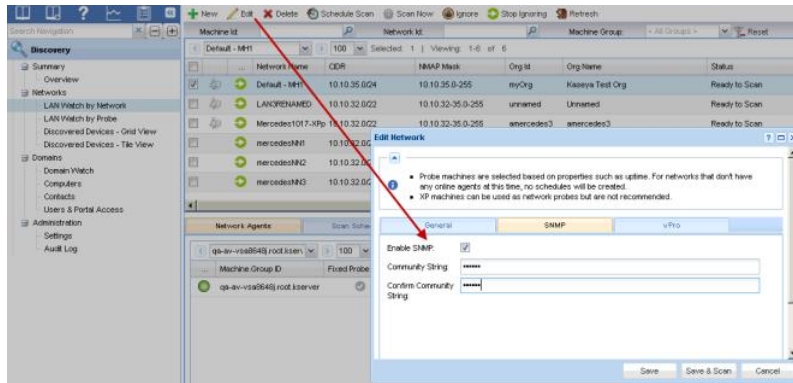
New Edit Delete Schedule Scan Scan Now Ignore Stop Ignoring Refresh

Search Navigation

Discovery

Summary
Overview
Networks
LAN Watch by Network
LAN Watch by Probe
Discovered Devices - Grid View
Discovered Devices - Tile View
Domains
Domain Watch
Computers
Contacts
Users & Portal Access
Administration
Settings
Audit Log

Machine Id: Network Id: Machine Group: < All Groups > Reset

Default - MH1 100 Selected: 1 Viewing: 1-6 of 6

| | | | Network Name | CIDR | NMAP Mask | Org Id | Org Name | Status |
|---|---|---|---|---|---|---|---|---|
| ☑ | | | Default - MH1 | 10.10.35.0/24 | 10.10.35.0-255 | myOrg | Kaseya Test Org | Ready to Scan |
| | | | LAN3RENAMED | 10.10.32.0/22 | 10.10.32-35.0-255 | unnamed | Unnamed | Ready to Scan |
| | | | Mercedes1017-XPp | 10.10.32.0/22 | 10.10.32-35.0-255 | amercedes3 | amercedes3 | Ready to Scan |
| | | | mercedesNN1 | 10.10.32.0/ | | | | |
| | | | mercedesNN2 | 10.10.32.0/ | | | | |
| | | | mercedesNN3 | 10.10.32.0/ | | | | |

Network Agents | Scan Sche

qa-av-vsa8648j.root.kserv 100

Machine Group ID | Fixed Probe
qa-av-vsa8648j.root.kserver

Edit Network

• Probe machines are selected based on properties such as uptime. For networks that don't have any online agents at this time, no schedules will be created.
• XP machines can be used as network probes but are not recommended.

General SNMP vPro

Enable SNMP: ☑
Community String: ••••••
Confirm Community String: ••••••

Save Save & Scan Cancel